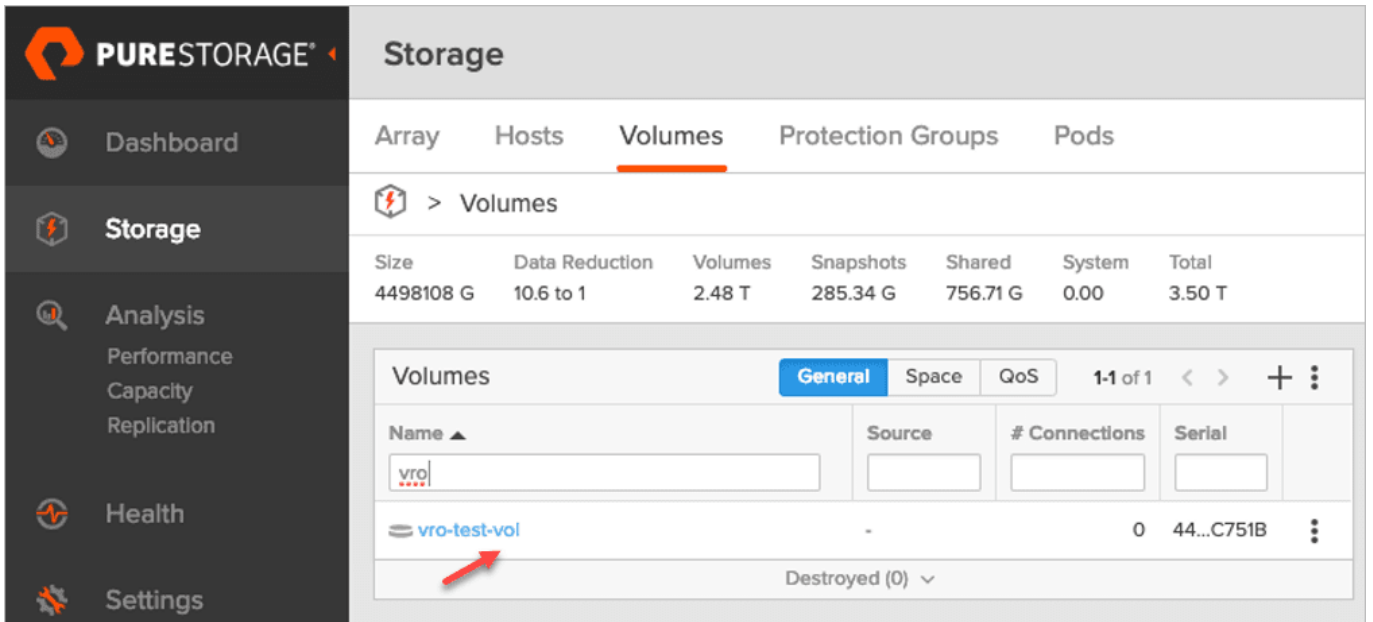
PURESTORAGE®

Dashboard

Storage

Analysis
Performance
Capacity
Replication

Health

Settings

Storage

Array Hosts Volumes Protection Groups Pods

> Volumes

| Size | Data Reduction | Volumes | Snapshots | Shared | System | Total |
|---|---|---|---|---|---|---|
| 4498108 G | 10.6 to 1 | 2.48 T | 285.34 G | 756.71 G | 0.00 | 3.50 T |

Volumes General Space QoS 1-1 of 1 < > +

| Name ▲ | Source | # Connections | Serial |
|---|---|---|---|
| vro | | | |
| vro-test-vol | - | 0 | 44...C751B |

Destroyed (0)